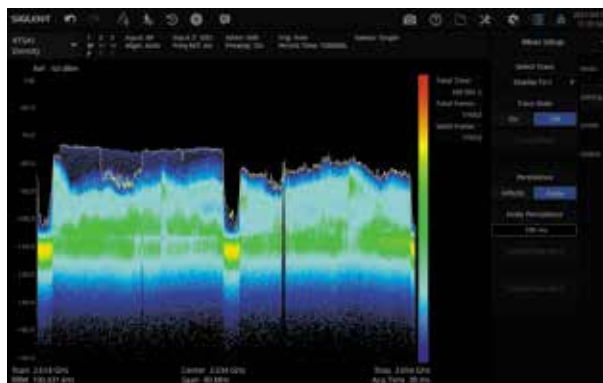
SIGLENT

RTSA
Density

Ref -10 dBm

Trace Setup

Select Trace

Trace State

On

Persistence

Infinite

Finite

Finite Persistence

Start 2.410 GHz
RBW 100.021 kHz

Center 2.434 GHz
Span 40 MHz

Stop 2.454 GHz
Acq Time 20 ms